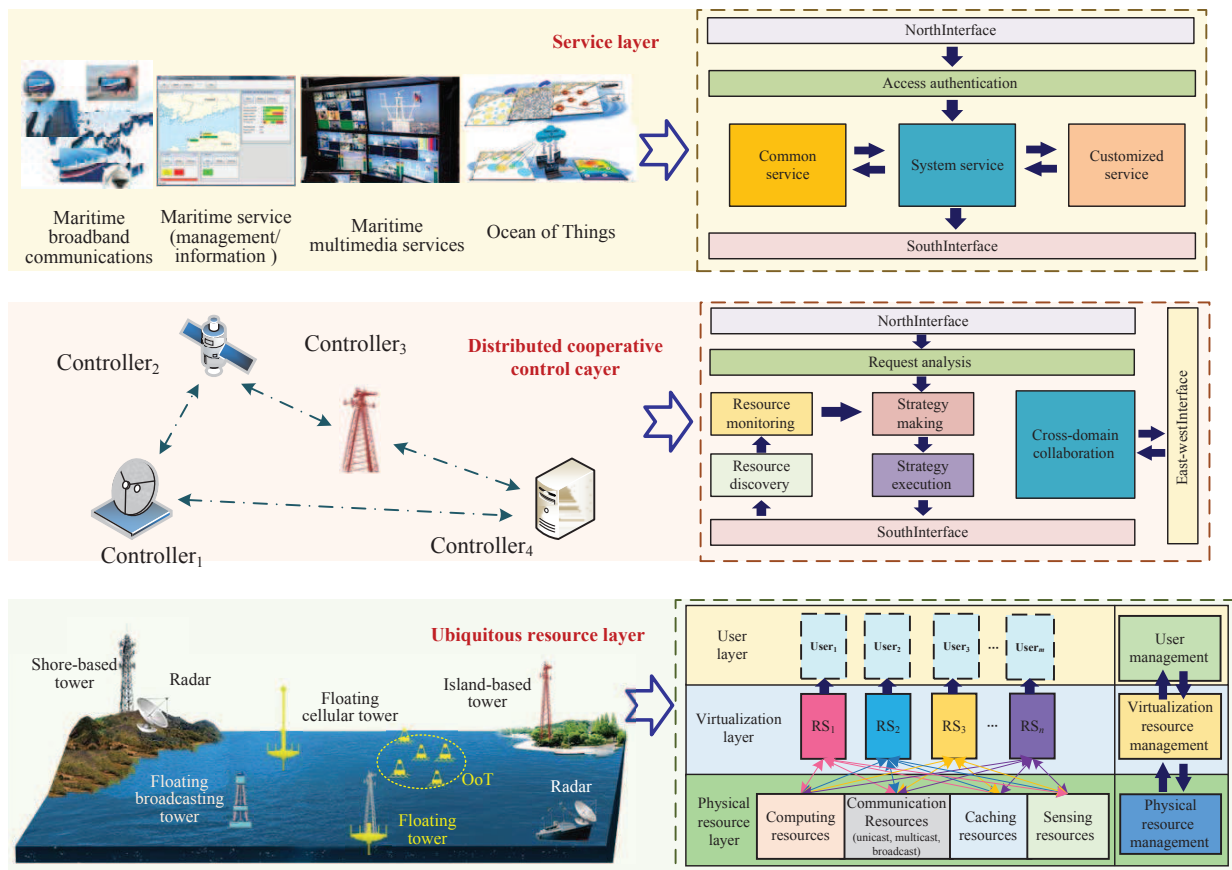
Service layer

Maritime broadband communications

Maritime service (management/ information )

Maritime multimedia services

Ocean of Things

NorthInterface

Access authentication

Common service

System service

Customized service

SouthInterface

Controller$_2$

Controller$_3$

Distributed cooperative control cayer

Controller$_1$

Controller$_4$

NorthInterface

Request analysis

Resource monitoring

Strategy making

Resource discovery

Strategy execution

Cross-domain collaboration

East-westInterface

SouthInterface

Ubiquitous resource layer

Shore-based tower

Radar

Floating cellular tower

Island-based tower

Floating broadcasting tower

OoT

Floating tower

Radar

User layer

User$_1$

User$_2$

User$_3$

···

User$_m$

User management

Virtualization layer

RS$_1$

RS$_2$

RS$_3$

···

RS$_n$

Virtualization resource management

Physical resource layer

Computing resources

Communication Resources (unicast, multicast, broadcast)

Caching resources

Sensing resources

Physical resource management